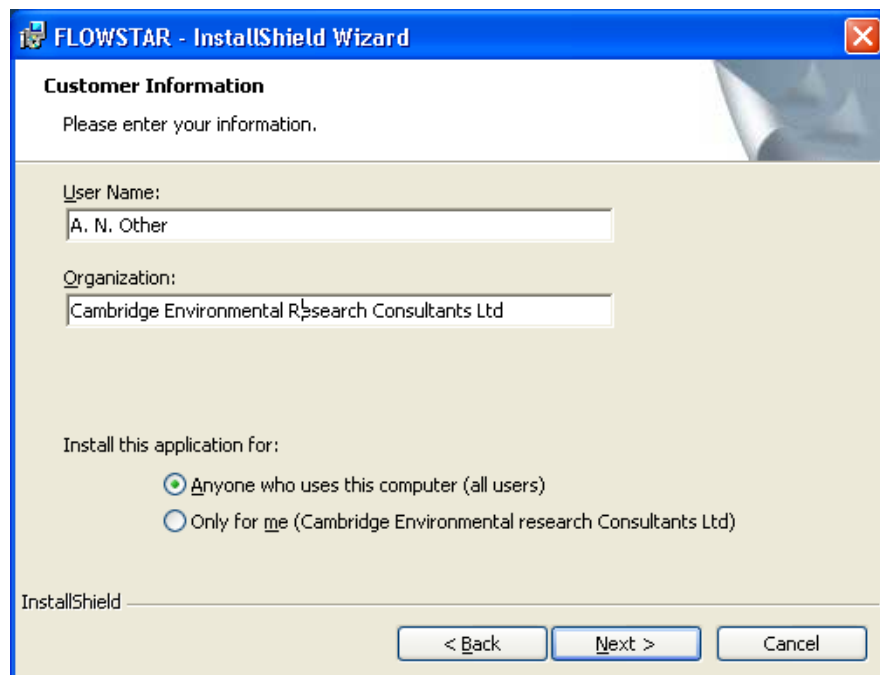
FLOWSTAR - InstallShield Wizard

Customer Information

Please enter your information.

User Name:

A. N. Other

Organization:

Cambridge Environmental Research Consultants Ltd

Install this application for:

Anyone who uses this computer (all users)

Only for me (Cambridge Environmental research Consultants Ltd)

InstallShield

< Back

Next >

Cancel